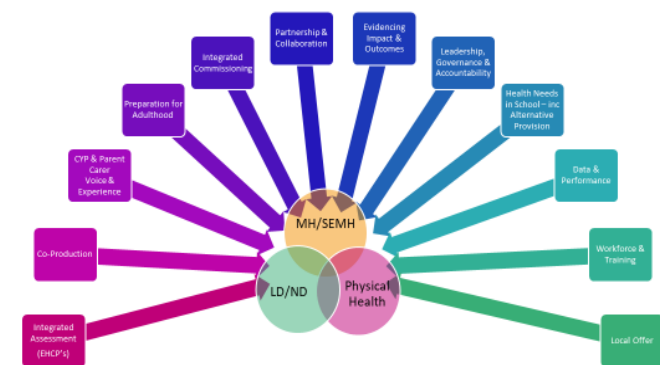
Partnership & Collaboration

Evidencing Impact & Outcomes

Integrated Commissioning

Leadership, Governance & Accountability

Preparation for Adulthood

Health Needs in School – inc Alternative Provision

CYP & Parent Carer Voice & Experience

Data & Performance

Co-Production

Workforce & Training

Integrated Assessment (EHCP's)

Local Offer

MH/SEMH

LD/ND

Physical Health